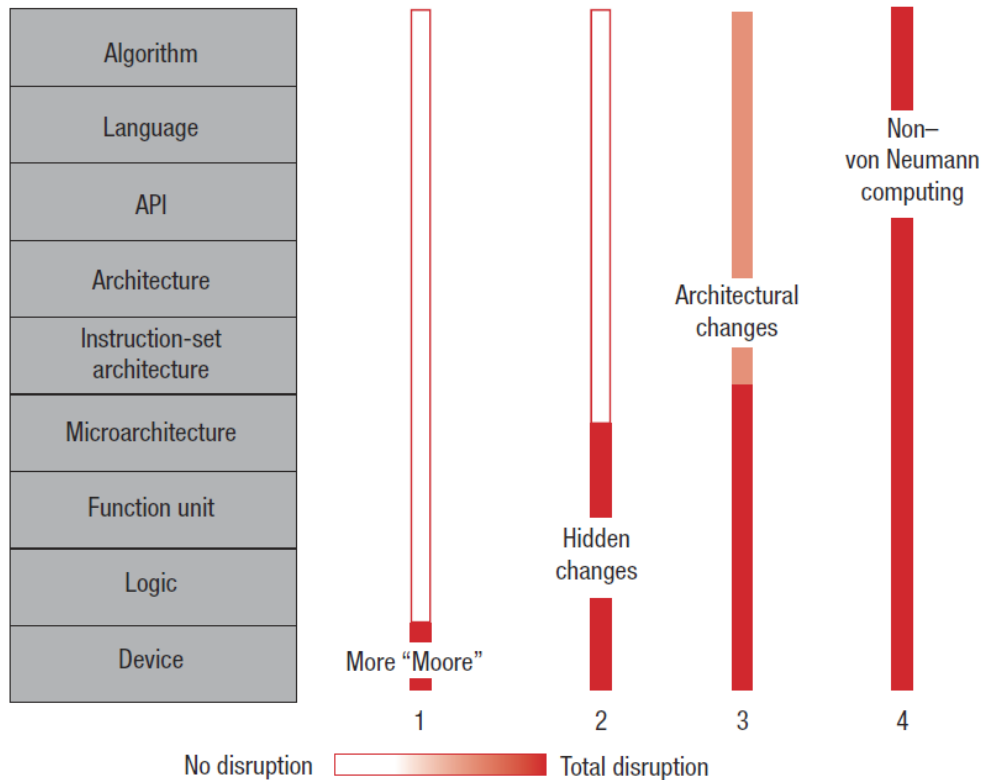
Algorithm
Language
API
Architecture
Instruction-set architecture
Microarchitecture
Function unit
Logic
Device

More “Moore”
Hidden changes
Architectural changes
Non–von Neumann computing

1
2
3
4

No disruption
Total disruption